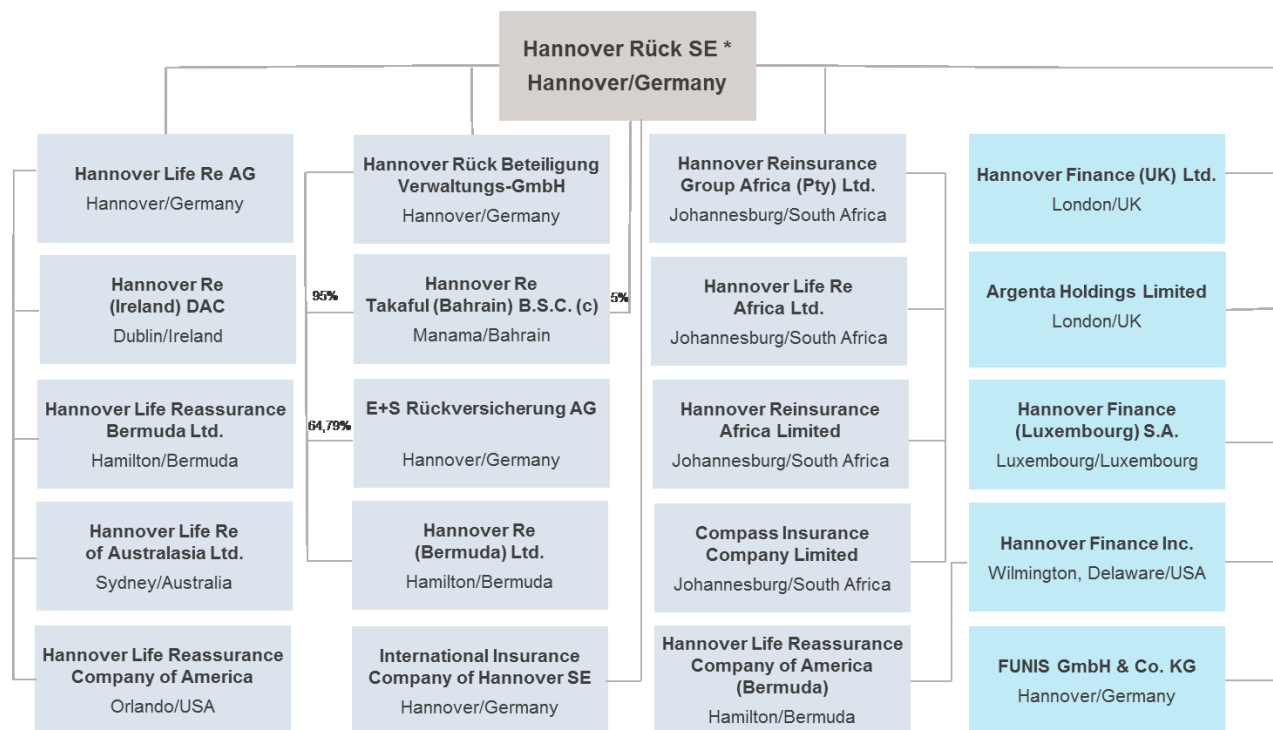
Hannover Rück SE *
Hannover/Germany

Hannover Life Re AG
Hannover/Germany

Hannover Re (Ireland) DAC
Dublin/Ireland

Hannover Life Reassurance Bermuda Ltd.
Hamilton/Bermuda

Hannover Life Re of Australasia Ltd.
Sydney/Australia

Hannover Life Reassurance Company of America
Orlando/USA

Hannover Rück Beteiligung Verwaltungs-GmbH
Hannover/Germany

95%

Hannover Re Takaful (Bahrain) B.S.C. (c)
Manama/Bahrain

5%

64,79%

E+S Rückversicherung AG
Hannover/Germany

Hannover Re (Bermuda) Ltd.
Hamilton/Bermuda

International Insurance Company of Hannover SE
Hannover/Germany

Hannover Reinsurance Group Africa (Pty) Ltd.
Johannesburg/South Africa

Hannover Life Re Africa Ltd.
Johannesburg/South Africa

Hannover Reinsurance Africa Limited
Johannesburg/South Africa

Compass Insurance Company Limited
Johannesburg/South Africa

Hannover Life Reassurance Company of America (Bermuda)
Hamilton/Bermuda

Hannover Finance (UK) Ltd.
London/UK

Argenta Holdings Limited
London/UK

Hannover Finance (Luxembourg) S.A.
Luxembourg/Luxembourg

Hannover Finance Inc.
Wilmington, Delaware/USA

FUNIS GmbH & Co. KG
Hannover/Germany